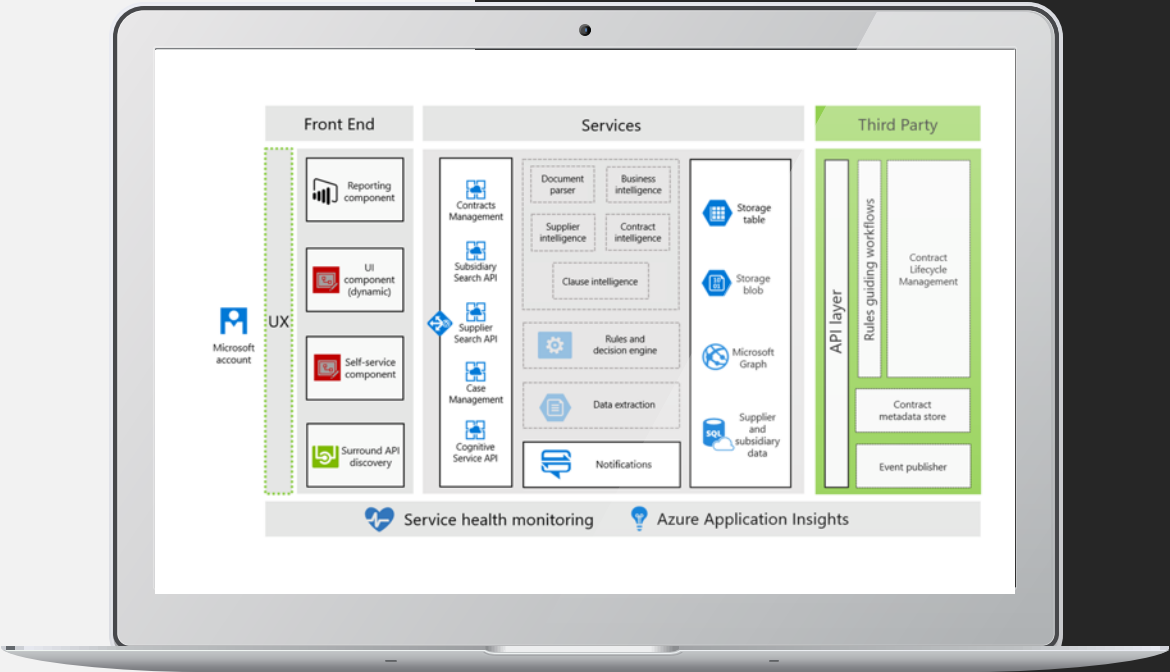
Front End

Services

Third Party

Microsoft account

UX

Reporting component

UI component (dynamic)

Self-service component

Surround API discovery

Contracts Management

Subsidiary Search API

Supplier Search API

Case Management

Cognitive Service API

Document parser

Business intelligence

Supplier intelligence

Contract intelligence

Clause intelligence

Rules and decision engine

Data extraction

Notifications

Storage table

Storage blob

Microsoft Graph

Supplier and subsidiary data

API layer

Rules guiding workflows

Contract Lifecycle Management

Contract metadata store

Event publisher

Service health monitoring

Azure Application Insights